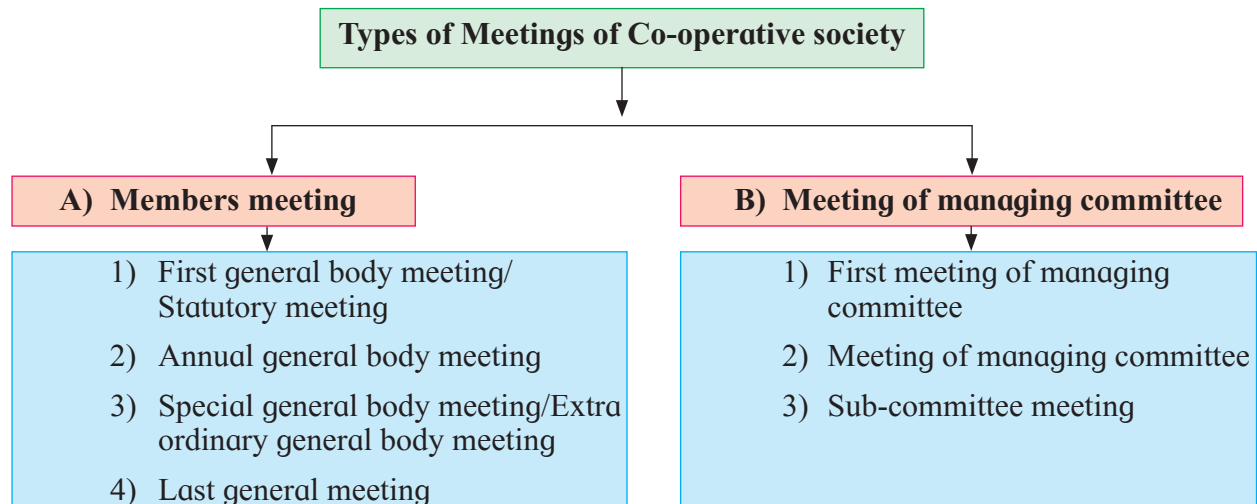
Types of Meetings of Co-operative society

A) Members meeting

1) First general body meeting/ Statutory meeting

2) Annual general body meeting

3) Special general body meeting/Extra ordinary general body meeting

4) Last general meeting

B) Meeting of managing committee

1) First meeting of managing committee

2) Meeting of managing committee

3) Sub-committee meeting